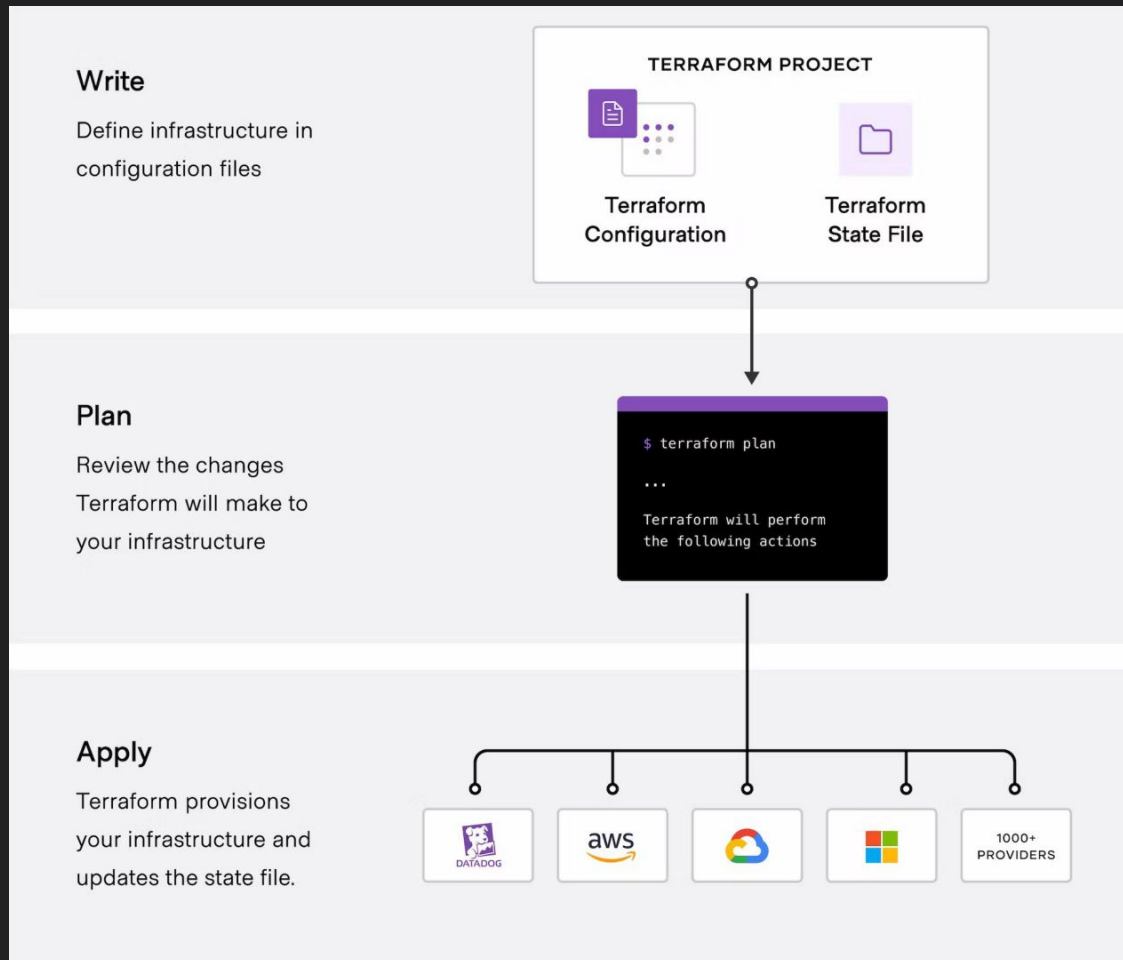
Write

Define infrastructure in configuration files

TERRAFORM PROJECT

Terraform Configuration

Terraform State File

Plan

Review the changes Terraform will make to your infrastructure

$ terraform plan

...

Terraform will perform the following actions

Apply

Terraform provisions your infrastructure and updates the state file.

DATADOG

aws

1000+ PROVIDERS